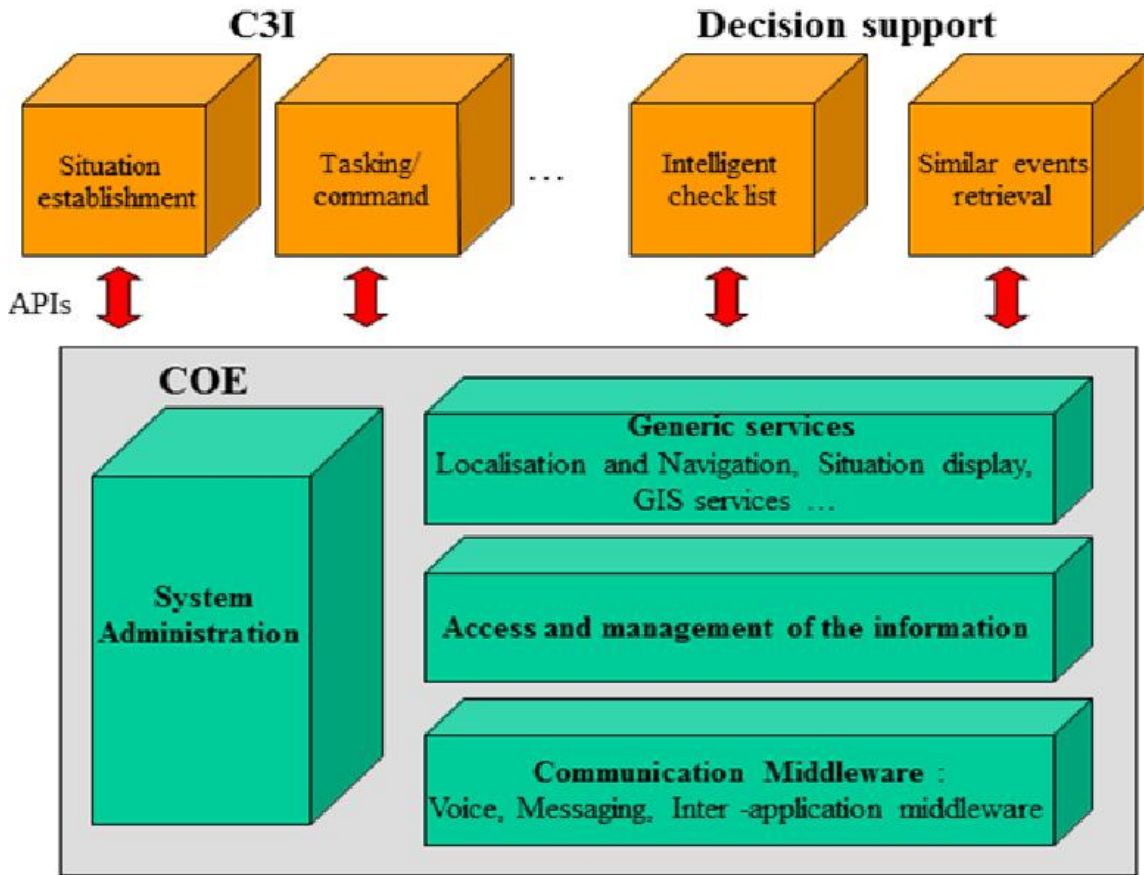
C3I

Decision support

Situation establishment

Tasking/ command

...

Intelligent check list

Similar events retrieval

APIs

COE

System Administration

Generic services
Localisation and Navigation, Situation display, GIS services ...

Access and management of the information

Communication Middleware :
Voice, Messaging, Inter -application middleware